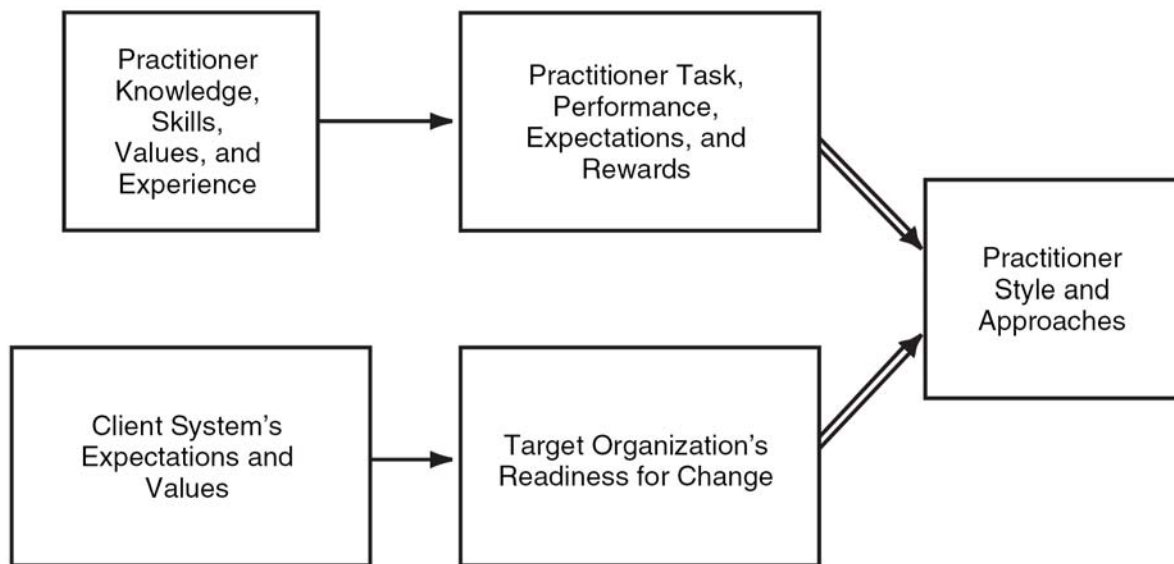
Practitioner Knowledge, Skills, Values, and Experience

Practitioner Task, Performance, Expectations, and Rewards

Practitioner Style and Approaches

Client System's Expectations and Values

Target Organization's Readiness for Change